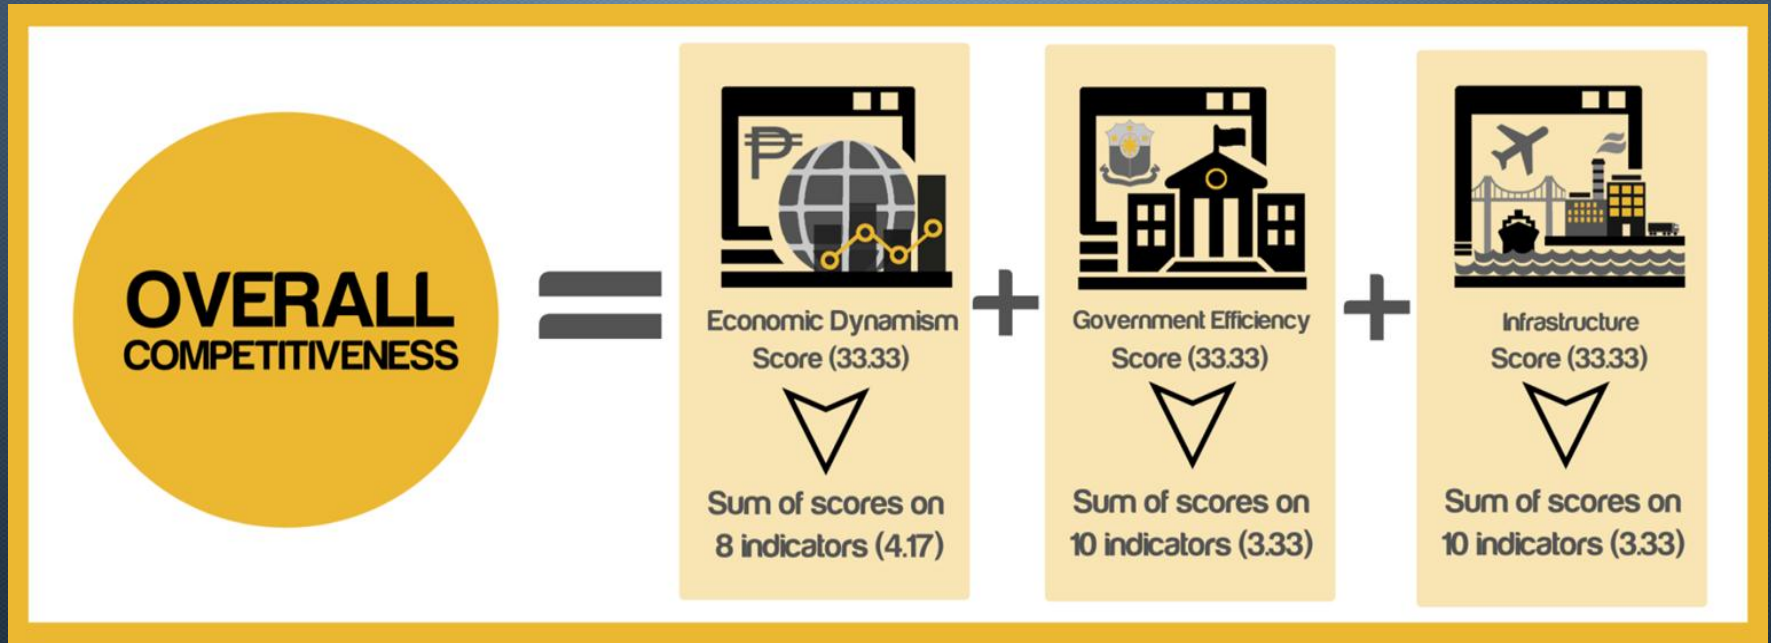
OVERALL COMPETITIVENESS

=

₱

Economic Dynamism Score (33.33)

Sum of scores on 8 indicators (4.17)

+

Government Efficiency Score (33.33)

Sum of scores on 10 indicators (3.33)

+

Infrastructure Score (33.33)

Sum of scores on 10 indicators (3.33)